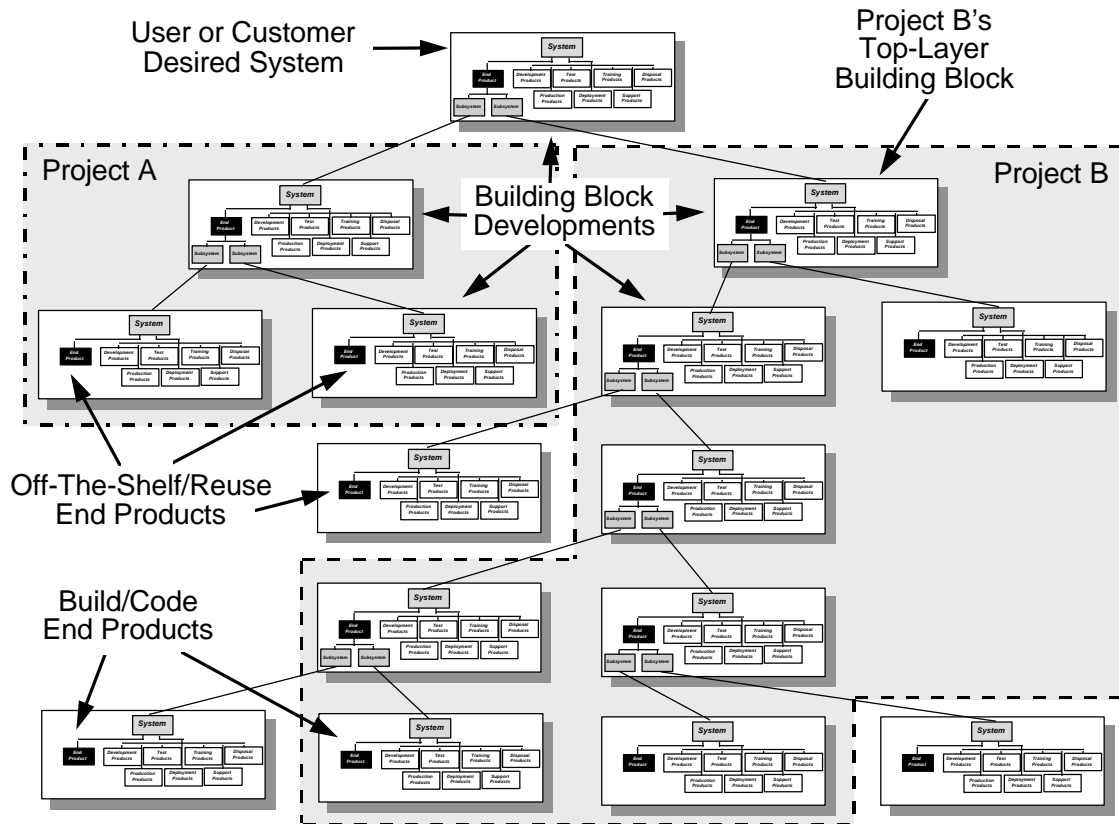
User or Customer Desired System

System
End Product
Development Products
Test Products
Training Products
Disposal Products
Production Products
Deployment Products
Support Products
Subsystem
Subsystem

Project B's Top-Layer Building Block

Project A

Building Block Developments

Project B

System
End Product
Development Products
Test Products
Training Products
Disposal Products
Production Products
Deployment Products
Support Products
Subsystem
Subsystem

System
End Product
Development Products
Test Products
Training Products
Disposal Products
Production Products
Deployment Products
Support Products
Subsystem
Subsystem

System
End Product
Development Products
Test Products
Training Products
Disposal Products
Production Products
Deployment Products
Support Products

System
End Product
Development Products
Test Products
Training Products
Disposal Products
Production Products
Deployment Products
Support Products

System
End Product
Development Products
Test Products
Training Products
Disposal Products
Production Products
Deployment Products
Support Products
Subsystem
Subsystem

System
End Product
Development Products
Test Products
Training Products
Disposal Products
Production Products
Deployment Products
Support Products

Off-The-Shelf/Reuse End Products

System
End Product
Development Products
Test Products
Training Products
Disposal Products
Production Products
Deployment Products
Support Products

System
End Product
Development Products
Test Products
Training Products
Disposal Products
Production Products
Deployment Products
Support Products
Subsystem
Subsystem

Build/Code End Products

System
End Product
Development Products
Test Products
Training Products
Disposal Products
Production Products
Deployment Products
Support Products
Subsystem
Subsystem

System
End Product
Development Products
Test Products
Training Products
Disposal Products
Production Products
Deployment Products
Support Products
Subsystem
Subsystem

System
End Product
Development Products
Test Products
Training Products
Disposal Products
Production Products
Deployment Products
Support Products

System
End Product
Development Products
Test Products
Training Products
Disposal Products
Production Products
Deployment Products
Support Products

System
End Product
Development Products
Test Products
Training Products
Disposal Products
Production Products
Deployment Products
Support Products

System
End Product
Development Products
Test Products
Training Products
Disposal Products
Production Products
Deployment Products
Support Products